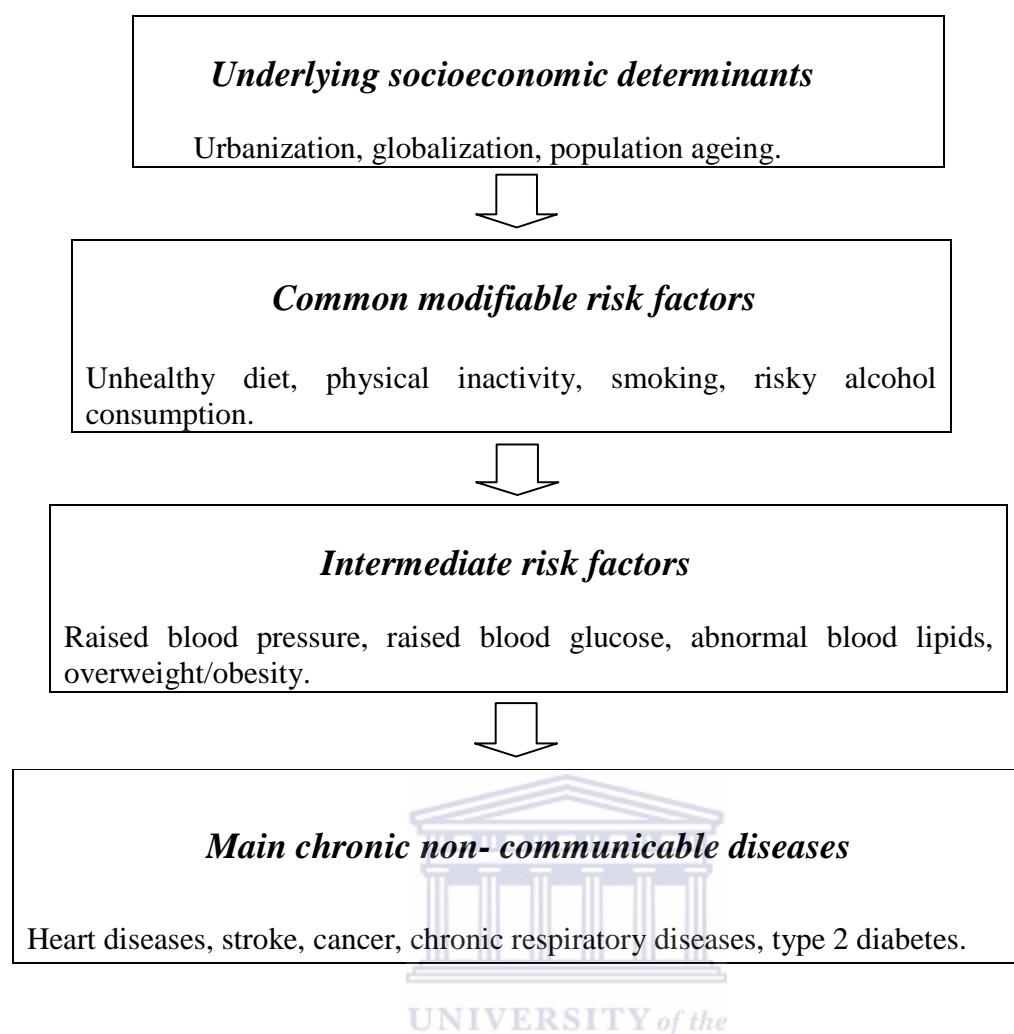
*Underlying socioeconomic determinants*

Urbanization, globalization, population ageing.

*Common modifiable risk factors*

Unhealthy diet, physical inactivity, smoking, risky alcohol consumption.

*Intermediate risk factors*

Raised blood pressure, raised blood glucose, abnormal blood lipids, overweight/obesity.

*Main chronic non- communicable diseases*

Heart diseases, stroke, cancer, chronic respiratory diseases, type 2 diabetes.

UNIVERSITY of the